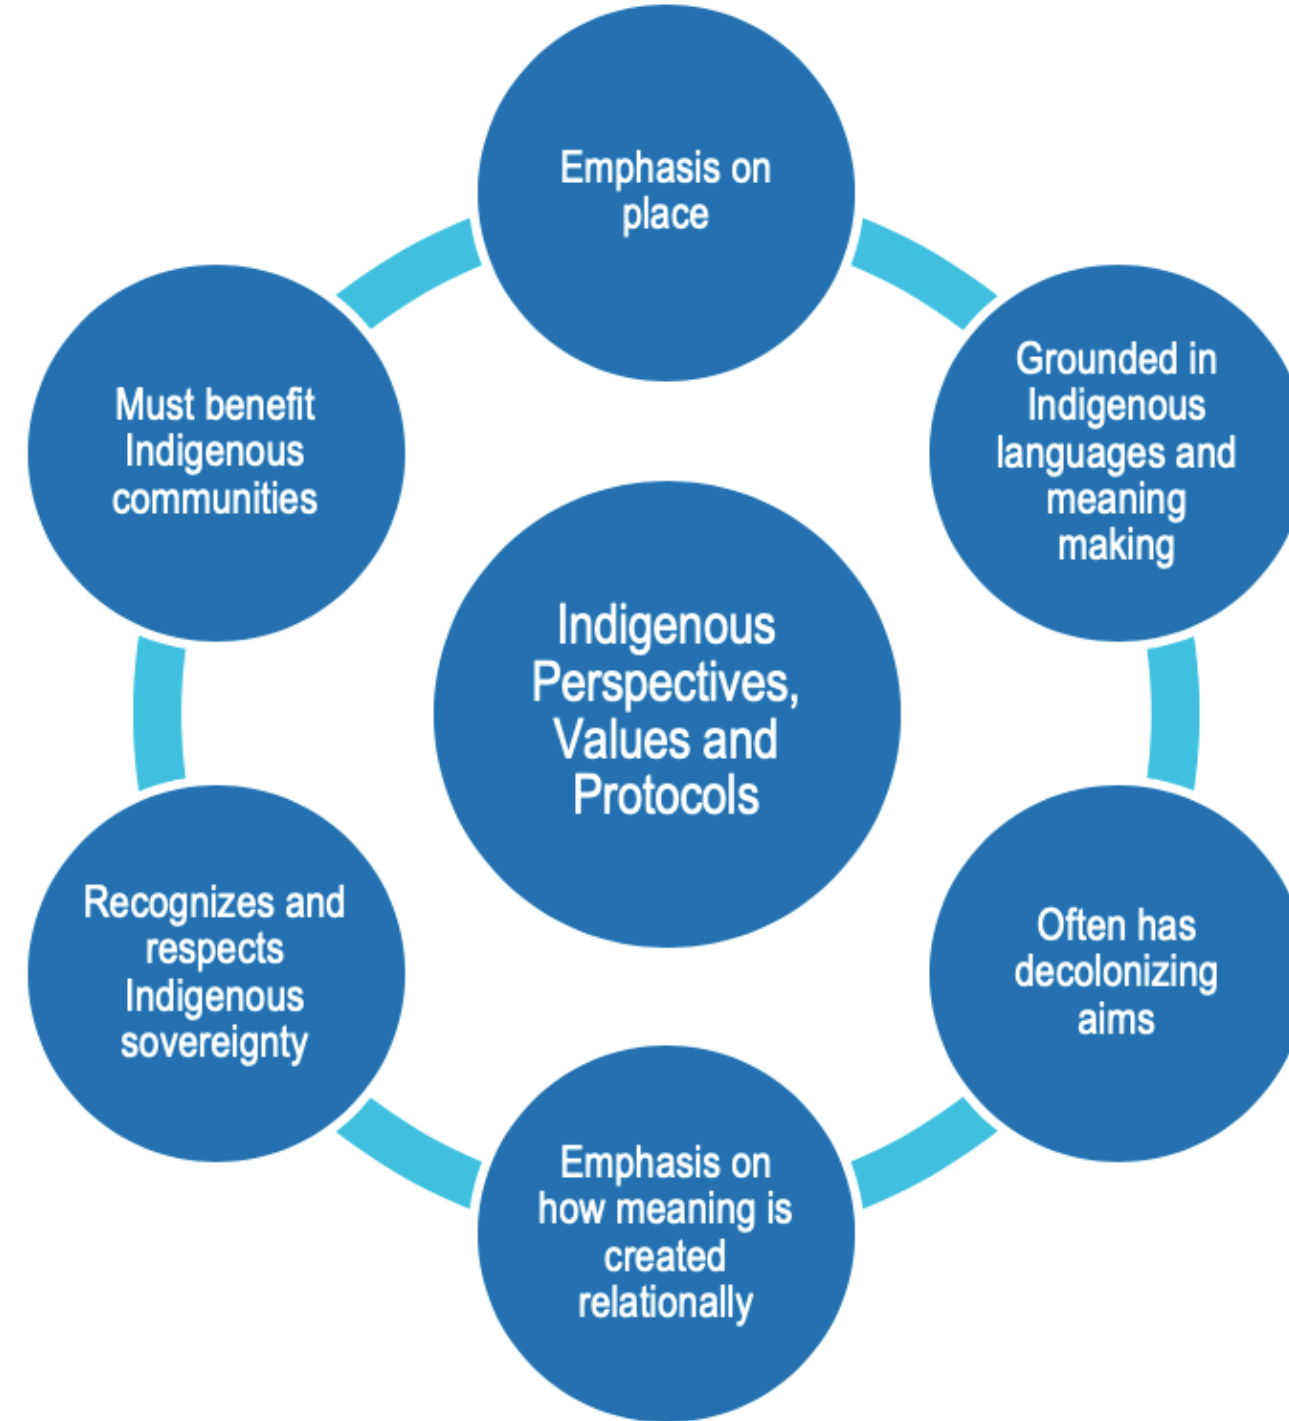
Emphasis on place

Grounded in Indigenous languages and meaning making

Often has decolonizing aims

Emphasis on how meaning is created relationally

Recognizes and respects Indigenous sovereignty

Must benefit Indigenous communities

Indigenous Perspectives, Values and Protocols